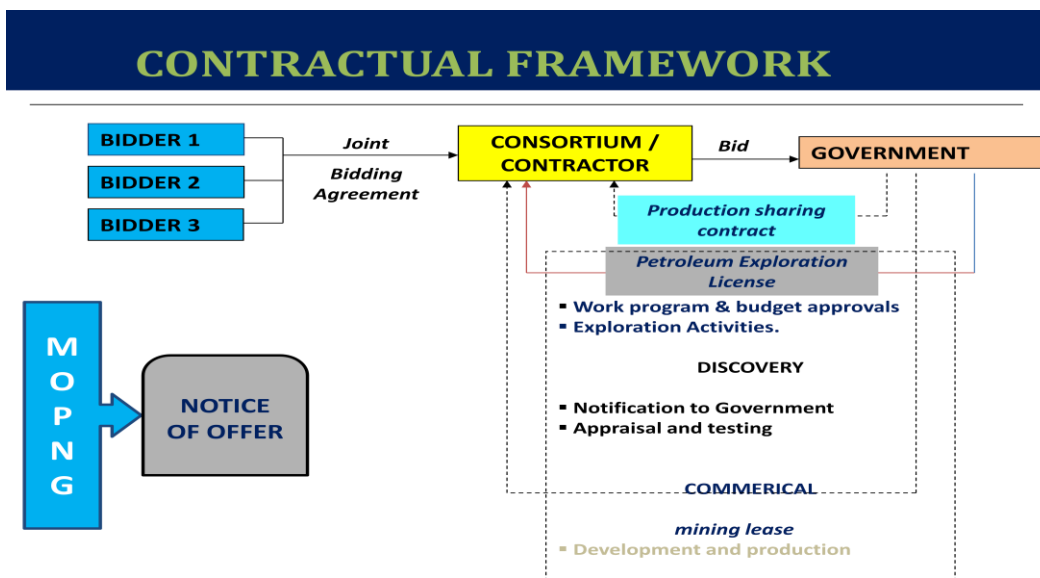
CONTRACTUAL FRAMEWORK

BIDDER 1
BIDDER 2
BIDDER 3

Joint Bidding Agreement

CONSORTIUM / CONTRACTOR

Bid

GOVERNMENT

Production sharing contract

Petroleum Exploration License

- Work program & budget approvals
- Exploration Activities.

DISCOVERY

- Notification to Government
- Appraisal and testing

COMMERICAL

mining lease
- Development and production

M
O
P
N
G

NOTICE OF OFFER